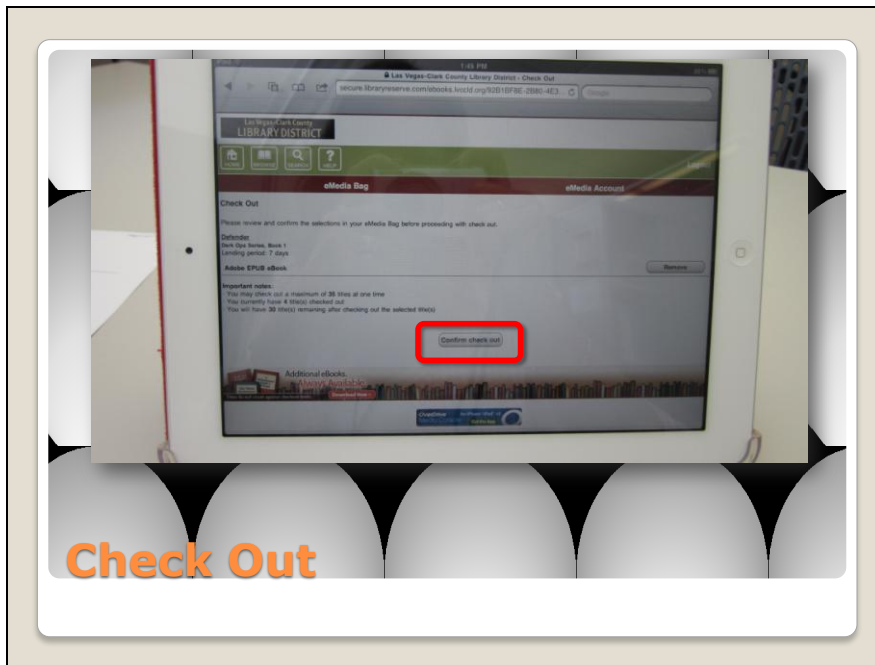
1:45 PM

Las Vegas-Clark County Library District - Check Out

secure.libraryreserve.com/ebooks.lvccld.org/92B1BF8E-2B8C-4E3

Google

Las Vegas-Clark County LIBRARY DISTRICT

HOME

Login

eMedia Bag

eMedia Account

Check Out

Please review and confirm the selections in your eMedia Bag before proceeding with check out.

Defender
Dark Ops Series, Book 1
Lending period: 7 days

Adobe EPUB eBook

Remove

Important notes:
You may check out a maximum of 35 titles at one time
You currently have 4 title(s) checked out
You will have 30 title(s) remaining after checking out the selected title(s)

Confirm check out

Additional eBooks. Always Available.

Check Out